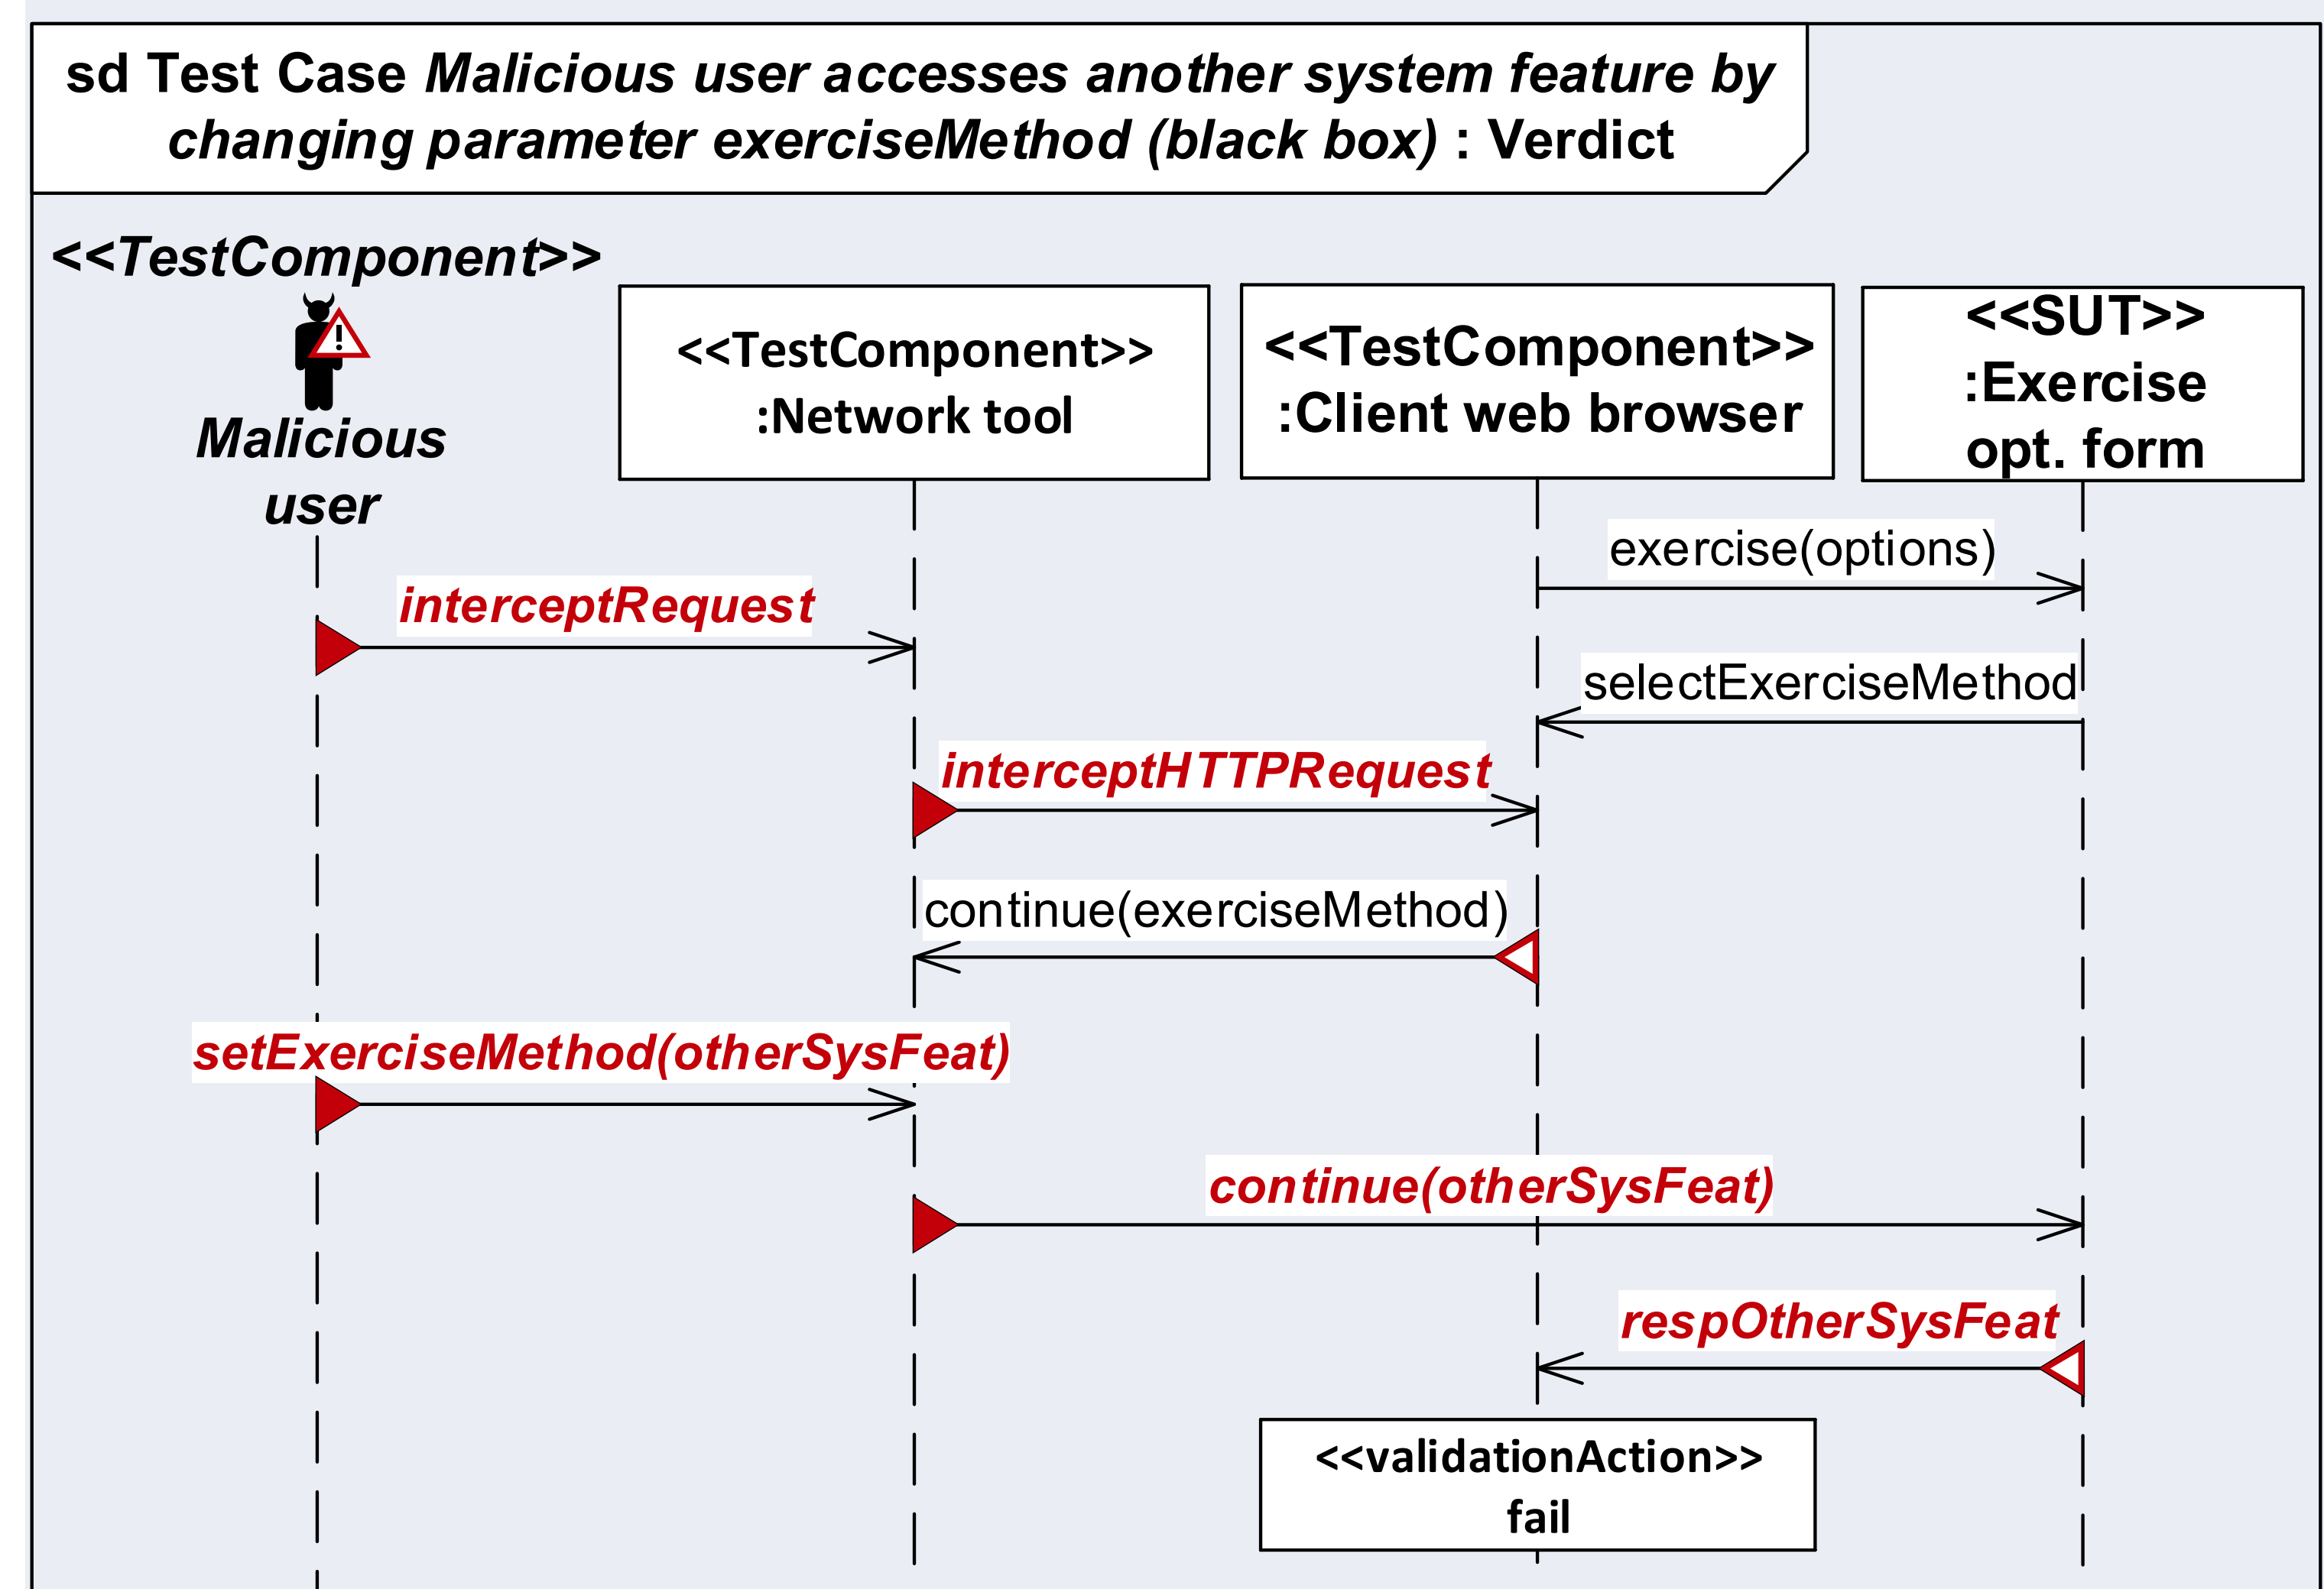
sd Test Case *Malicious user accesses another system feature by changing parameter exerciseMethod (black box)* : Verdict

<<TestComponent>>

Malicious user

<<TestComponent>>
:Network tool

<<TestComponent>>
:Client web browser

<<SUT>>
:Exercise opt. form

exercise(options)

interceptRequest

selectExerciseMethod

interceptHTTPRequest

continue(exerciseMethod)

setExerciseMethod(otherSysFeat)

continue(otherSysFeat)

respOtherSysFeat

<<validationAction>>
fail